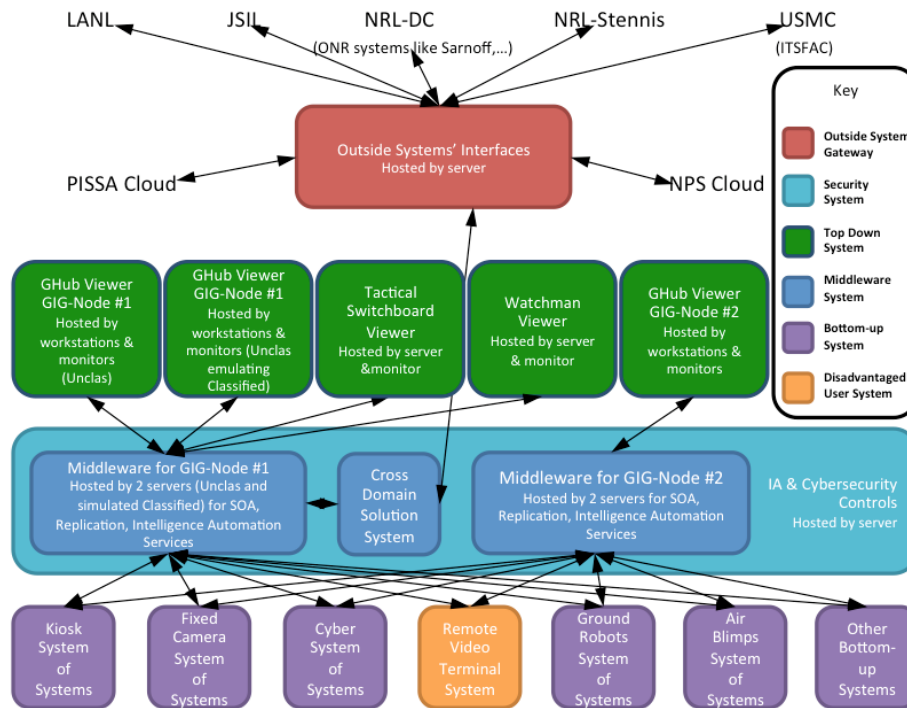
LANL

JSIL

NRL-DC
(ONR systems like Sarnoff,...)

NRL-Stennis

USMC
(ITSFAC)

Key

Outside System Gateway

Security System

Top Down System

Middleware System

Bottom-up System

Disadvantaged User System

PISSA Cloud

Outside Systems' Interfaces
Hosted by server

NPS Cloud

GHub Viewer GIG-Node #1
Hosted by workstations & monitors (Unclas)

GHub Viewer GIG-Node #1
Hosted by workstations & monitors (Unclas emulating Classified)

Tactical Switchboard Viewer
Hosted by server &monitor

Watchman Viewer
Hosted by server & monitor

GHub Viewer GIG-Node #2
Hosted by workstations & monitors

Middleware for GIG-Node #1
Hosted by 2 servers (Unclas and simulated Classified) for SOA, Replication, Intelligence Automation Services

Cross Domain Solution System

Middleware for GIG-Node #2
Hosted by 2 servers for SOA, Replication, Intelligence Automation Services

IA & Cybersecurity Controls
Hosted by server

Kiosk System of Systems

Fixed Camera System of Systems

Cyber System of Systems

Remote Video Terminal System

Ground Robots System of Systems

Air Blimps System of Systems

Other Bottom-up Systems